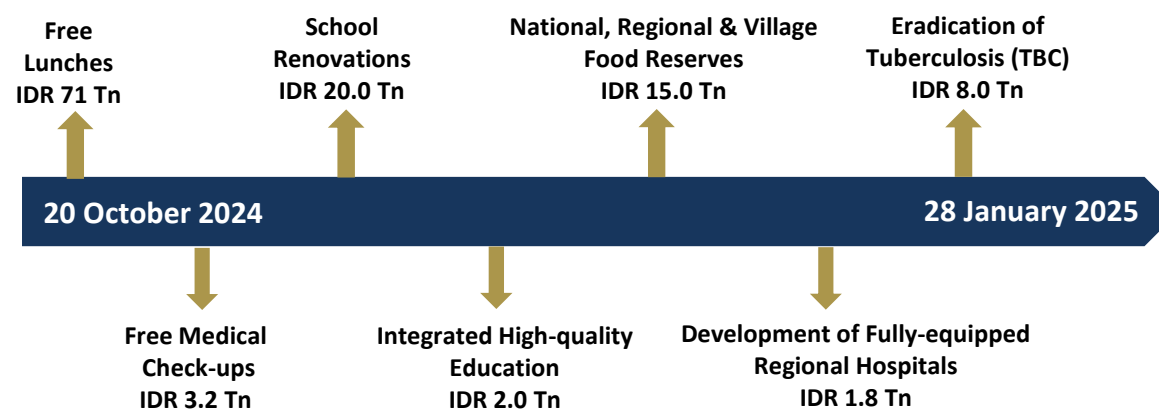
Free Lunches
IDR 71 Tn

School Renovations
IDR 20.0 Tn

National, Regional & Village Food Reserves
IDR 15.0 Tn

Eradication of Tuberculosis (TBC)
IDR 8.0 Tn

20 October 2024

28 January 2025

Free Medical Check-ups
IDR 3.2 Tn

Integrated High-quality Education
IDR 2.0 Tn

Development of Fully-equipped Regional Hospitals
IDR 1.8 Tn